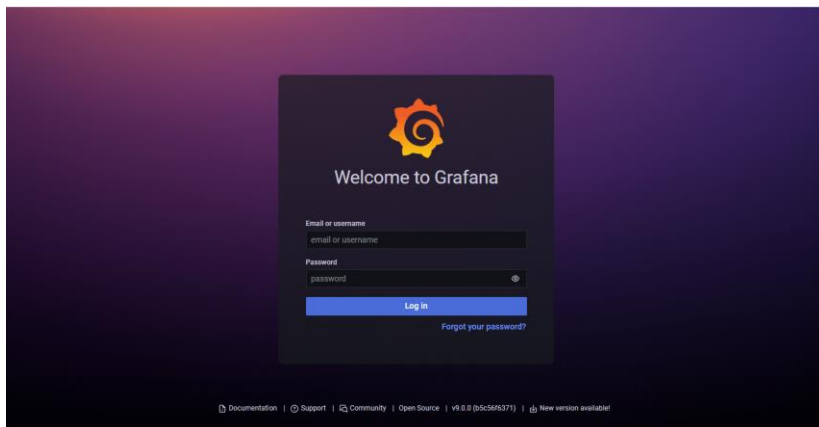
Welcome to Grafana

Email or username

email or username

Password

password

Log in

Forgot your password?

Documentation | Support | Community | Open Source | v9.0.0 (b5c56f6371) | New version available!